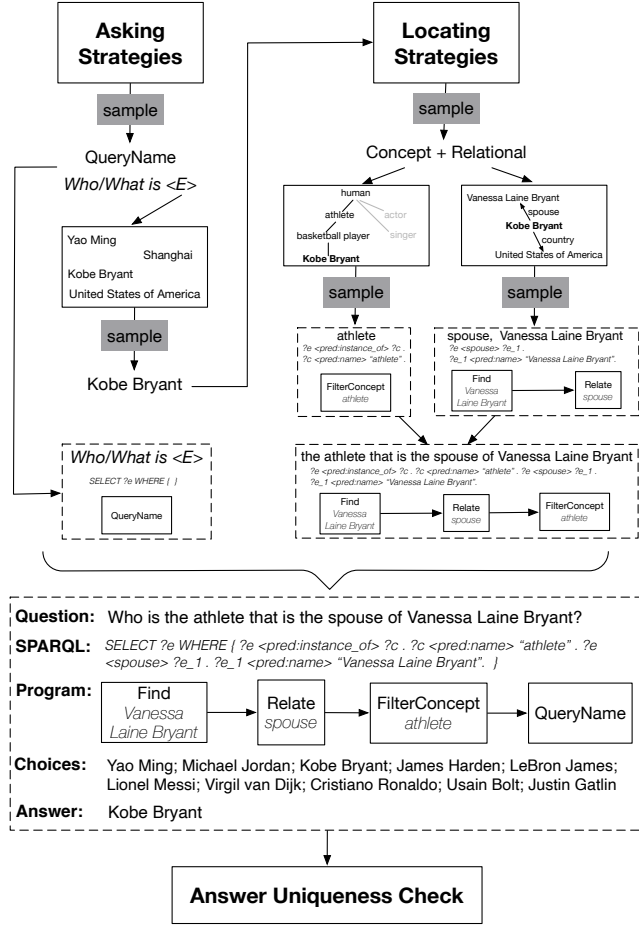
Asking Strategies

sample

QueryName

Who/What is <E>

Yao Ming
Shanghai
Kobe Bryant
United States of America

sample

Kobe Bryant

Locating Strategies

sample

Concept + Relational

human
athlete
actor
basketball player
singer
Kobe Bryant

Vanessa Laine Bryant
spouse
Kobe Bryant
country
United States of America

sample

sample

athlete
?e <pred:instance_of> ?c .
?c <pred:name> "athlete" .

FilterConcept
athlete

spouse, Vanessa Laine Bryant
?e <spouse> ?e_1 .
?e_1 <pred:name> "Vanessa Laine Bryant".

Find
Vanessa Laine Bryant

Relate
spouse

Who/What is <E>
SELECT ?e WHERE { }

QueryName

the athlete that is the spouse of Vanessa Laine Bryant
?e <pred:instance_of> ?c . ?c <pred:name> "athlete" . ?e <spouse> ?e_1 . ?e_1 <pred:name> "Vanessa Laine Bryant".

Find
Vanessa Laine Bryant

Relate
spouse

FilterConcept
athlete

Question: Who is the athlete that is the spouse of Vanessa Laine Bryant?

SPARQL: SELECT ?e WHERE { ?e <pred:instance_of> ?c . ?c <pred:name> "athlete" . ?e <spouse> ?e_1 . ?e_1 <pred:name> "Vanessa Laine Bryant". }

Program: Find Vanessa Laine Bryant → Relate spouse → FilterConcept athlete → QueryName

Choices: Yao Ming; Michael Jordan; Kobe Bryant; James Harden; LeBron James; Lionel Messi; Virgil van Dijk; Cristiano Ronaldo; Usain Bolt; Justin Gatlin

Answer: Kobe Bryant

Answer Uniqueness Check